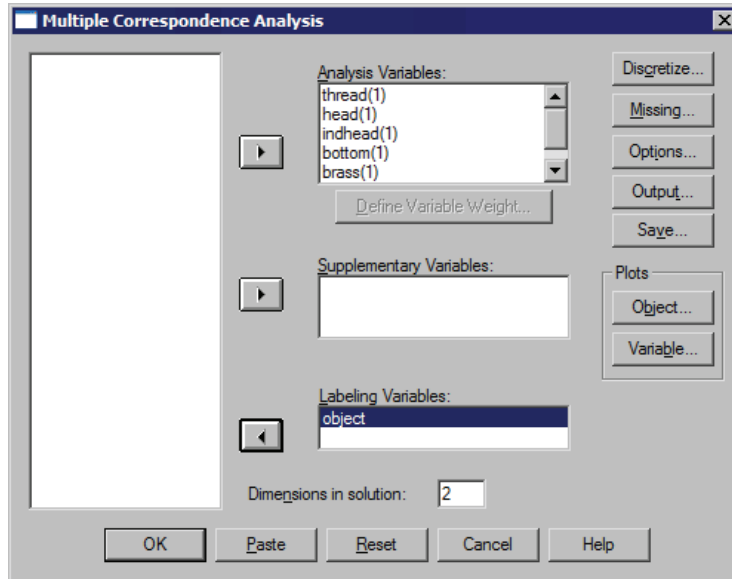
Multiple Correspondence Analysis

Analysis Variables:
thread(1)
head(1)
indhead(1)
bottom(1)
brass(1)

Define Variable Weight...

Supplementary Variables:

Labeling Variables:
object

Dimensions in solution: 2

Discretize...
Missing...
Options...
Output...
Save...

Plots
Object...
Variable...

OK
Paste
Reset
Cancel
Help